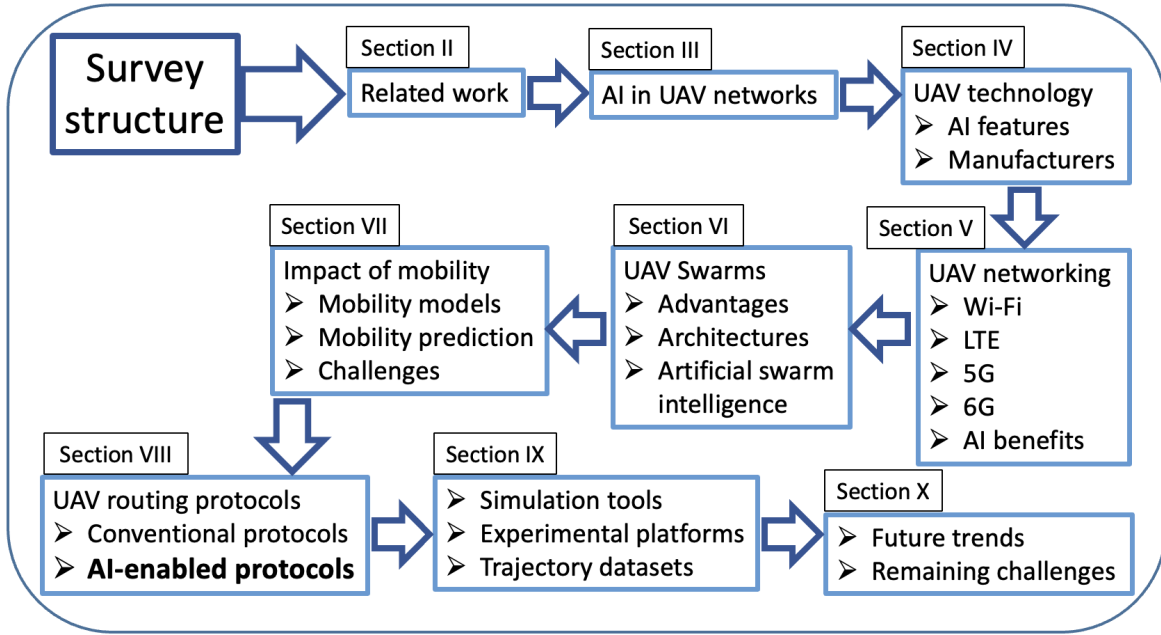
Survey structure

Section II
Related work

Section III
AI in UAV networks

Section IV
UAV technology
➢ AI features
➢ Manufacturers

Section V
UAV networking
➢ Wi-Fi
➢ LTE
➢ 5G
➢ 6G
➢ AI benefits

Section VI
UAV Swarms
➢ Advantages
➢ Architectures
➢ Artificial swarm intelligence

Section VII
Impact of mobility
➢ Mobility models
➢ Mobility prediction
➢ Challenges

Section VIII
UAV routing protocols
➢ Conventional protocols
➢ **AI-enabled protocols**

Section IX
➢ Simulation tools
➢ Experimental platforms
➢ Trajectory datasets

Section X
➢ Future trends
➢ Remaining challenges